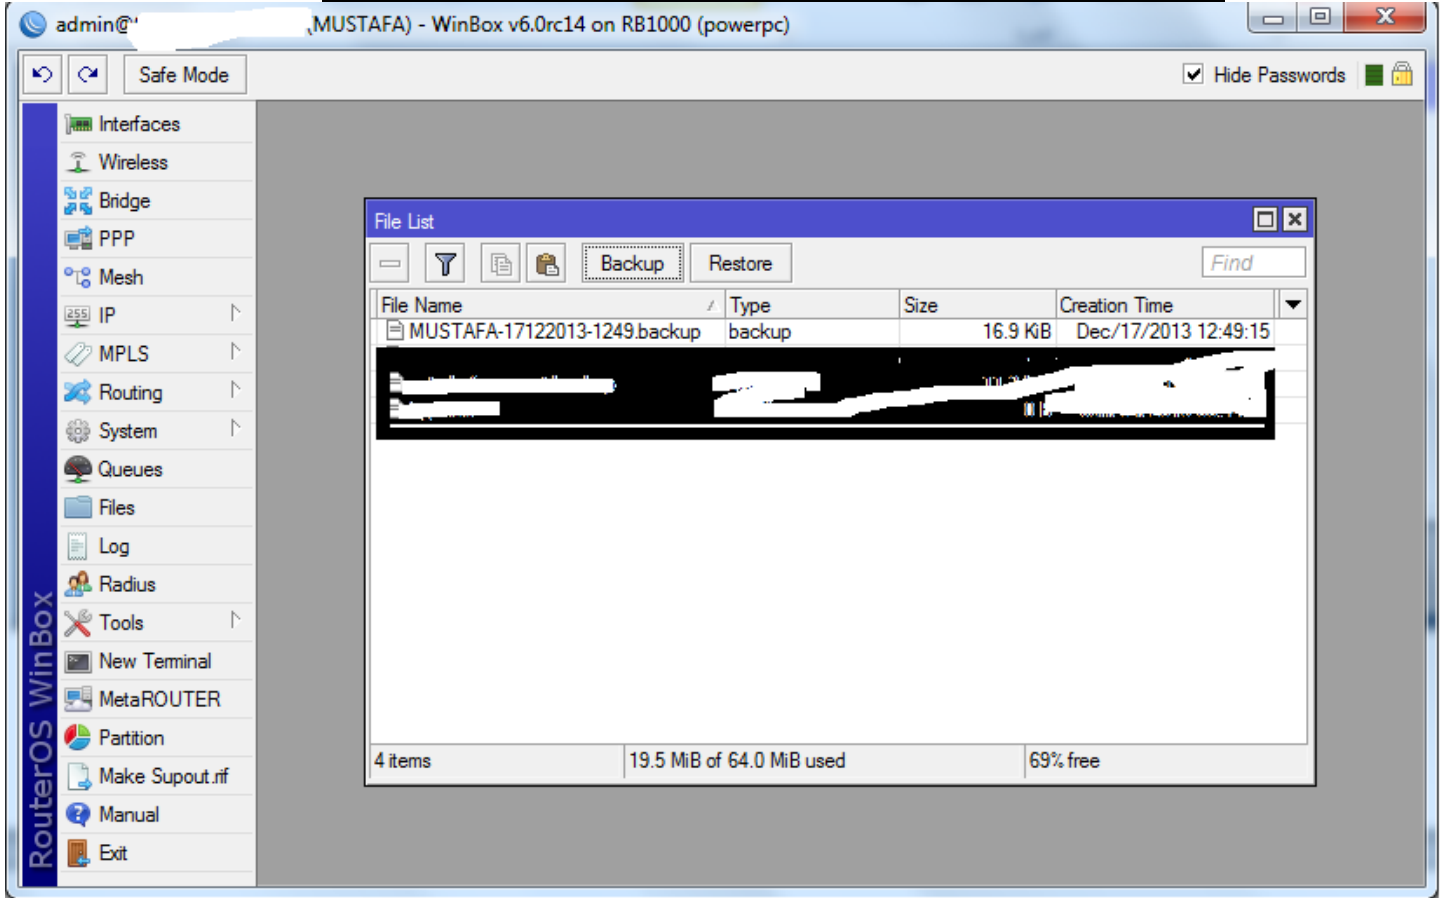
admin@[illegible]MUSTAFA) - WinBox v6.0rc14 on RB1000 (powerpc)

Safe Mode

Hide Passwords

Interfaces
Wireless
Bridge
PPP
Mesh
IP
MPLS
Routing
System
Queues
Files
Log
Radius
Tools
New Terminal
MetaROUTER
Partition
Make Supout.rif
Manual
Exit

RouterOS WinBox

File List

Backup
Restore
Find

| File Name | Type | Size | Creation Time |
|---|---|---|---|
| MUSTAFA-17122013-1249.backup | backup | 16.9 KiB | Dec/17/2013 12:49:15 |
| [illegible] | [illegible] | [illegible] | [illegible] |
| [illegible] | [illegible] | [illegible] | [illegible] |

4 items
19.5 MiB of 64.0 MiB used
69% free